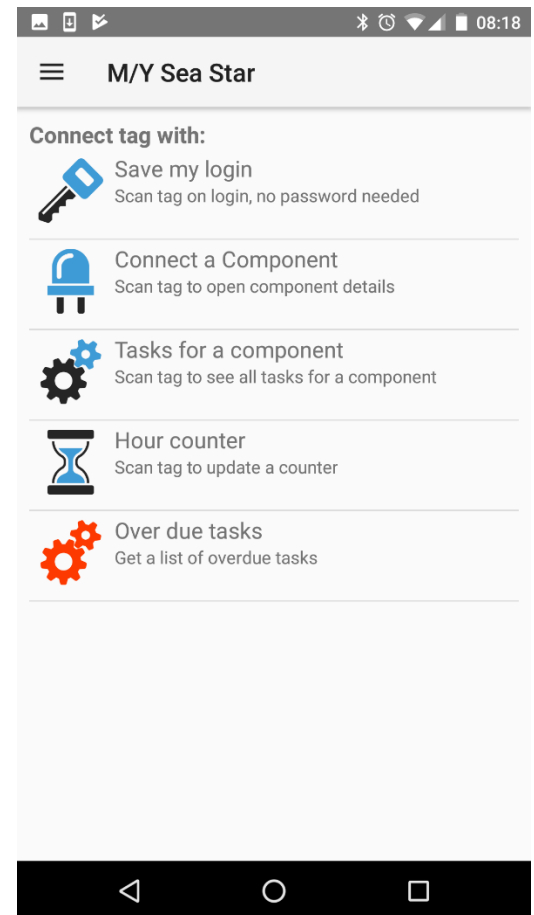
08:18

M/Y Sea Star

Connect tag with:

Save my login
Scan tag on login, no password needed

Connect a Component
Scan tag to open component details

Tasks for a component
Scan tag to see all tasks for a component

Hour counter
Scan tag to update a counter

Over due tasks
Get a list of overdue tasks